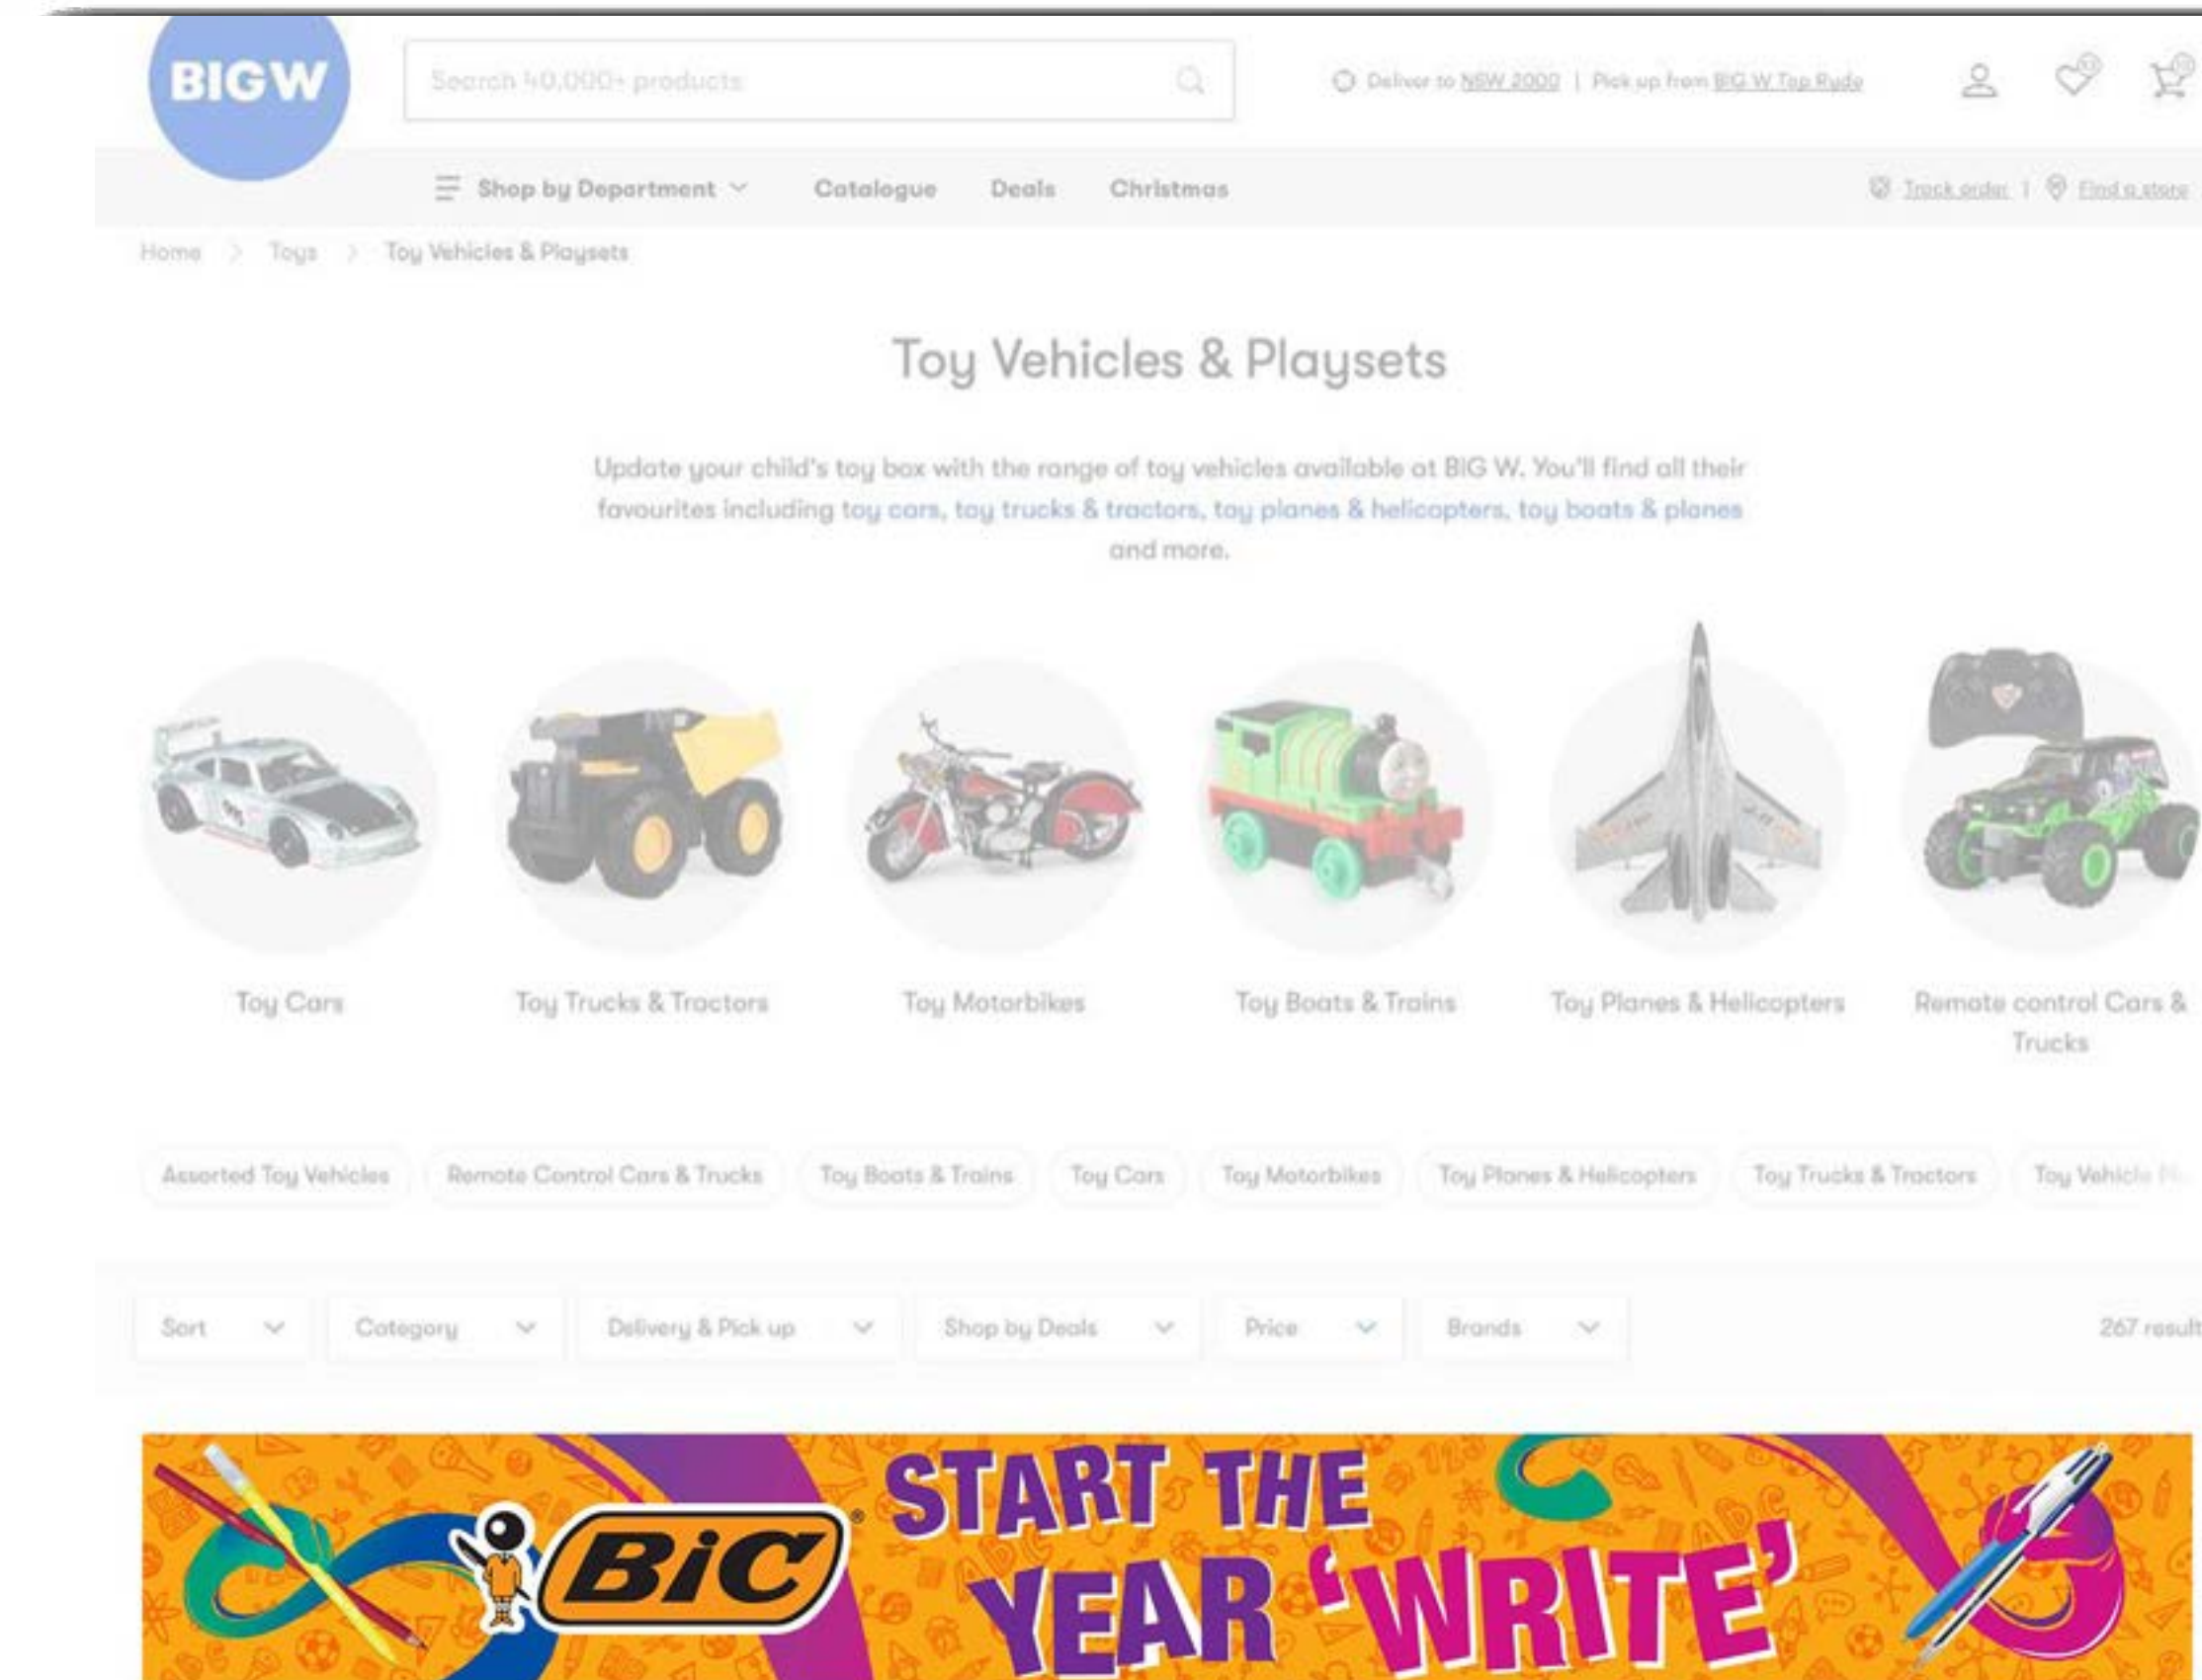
BIGW

Search 40,000+ products

Deliver to NSW 2000 | Pick up from BIG W Top Ryde

Shop by Department

Catalogue

Deals

Christmas

Track order | Find a store

Home > Toys > Toy Vehicles & Playsets

Toy Vehicles & Playsets

Update your child's toy box with the range of toy vehicles available at BIG W. You'll find all their favourites including toy cars, toy trucks & tractors, toy planes & helicopters, toy boats & planes and more.

Toy Cars

Toy Trucks & Tractors

Toy Motorbikes

Toy Boats & Trains

Toy Planes & Helicopters

Remote control Cars & Trucks

Assorted Toy Vehicles

Remote Control Cars & Trucks

Toy Boats & Trains

Toy Cars

Toy Motorbikes

Toy Planes & Helicopters

Toy Trucks & Tractors

Toy Vehicle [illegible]

Sort

Category

Delivery & Pick up

Shop by Deals

Price

Brands

267 result

BIC

START THE YEAR 'WRITE'